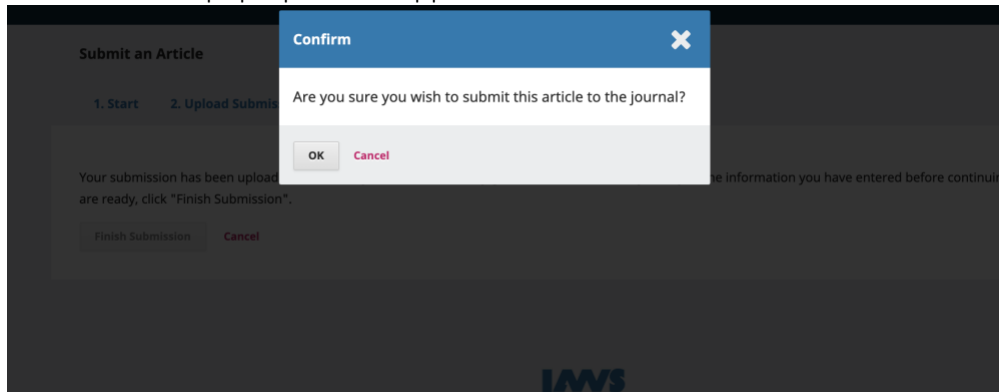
Submit an Article

1. Start 2. Upload Submis

Your submission has been upload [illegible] he information you have entered before continuin are ready, click "Finish Submission".

Finish Submission Cancel

Confirm

Are you sure you wish to submit this article to the journal?

OK Cancel

IAWS